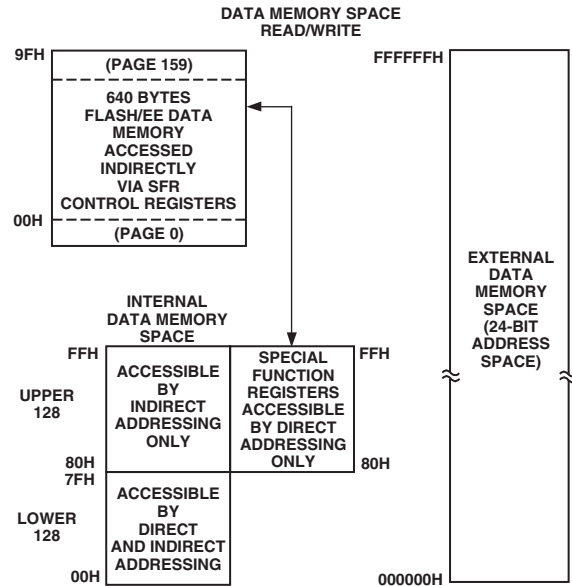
DATA MEMORY SPACE
READ/WRITE

9FH

(PAGE 159)

640 BYTES
FLASH/EE DATA
MEMORY
ACCESSED
INDIRECTLY
VIA SFR
CONTROL REGISTERS

00H

(PAGE 0)

FFFFFFH

EXTERNAL
DATA
MEMORY
SPACE
(24-BIT
ADDRESS
SPACE)

000000H

INTERNAL
DATA MEMORY
SPACE

FFH

UPPER
128

ACCESSIBLE
BY
INDIRECT
ADDRESSING
ONLY

80H
7FH

LOWER
128

ACCESSIBLE
BY
DIRECT
AND INDIRECT
ADDRESSING

00H

SPECIAL
FUNCTION
REGISTERS
ACCESSIBLE
BY DIRECT
ADDRESSING
ONLY

FFH

80H